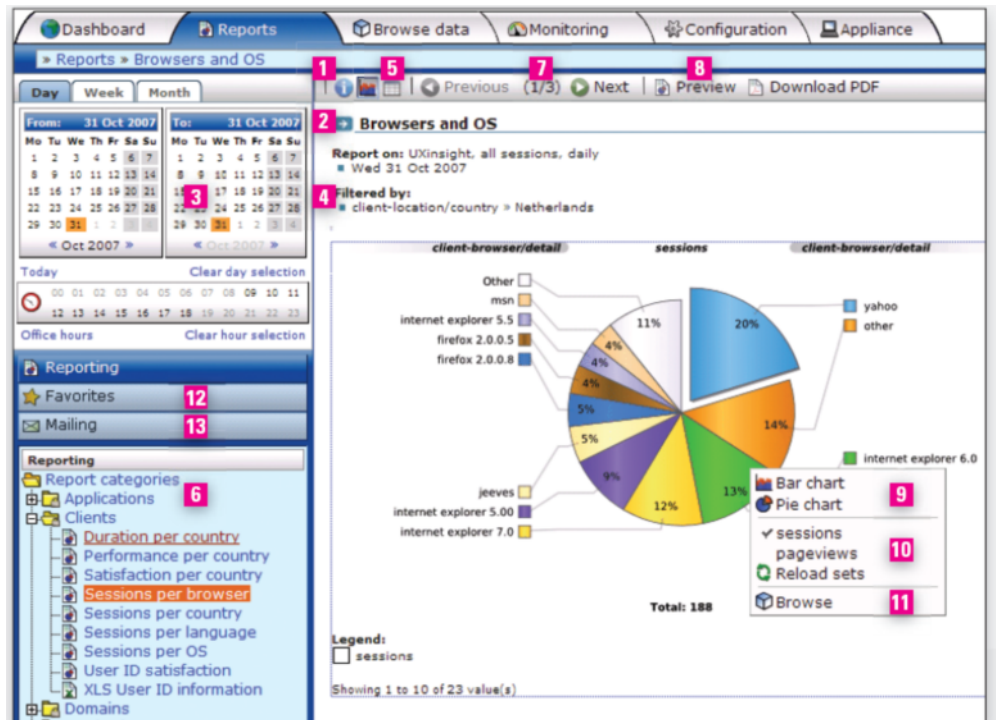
Dashboard | Reports | Browse data | Monitoring | Configuration | Appliance

» Reports » Browsers and OS

1 5 Previous (1/3) 7 Next 8 Preview Download PDF

Day | Week | Month

From: 31 Oct 2007

| Mo | Tu | We | Th | Fr | Sa | Su |
|---|---|---|---|---|---|---|
| 1 | 2 | 3 | 4 | 5 | 6 | 7 |
| 8 | 9 | 10 | 11 | 12 | 13 | 14 |
| 15 | 16 | 17 | 18 | 19 | 20 | 21 |
| 22 | 23 | 24 | 25 | 26 | 27 | 28 |
| 29 | 30 | 31 | 1 | 2 | 3 | 4 |

« Oct 2007 »

To: 31 Oct 2007

| Mo | Tu | We | Th | Fr | Sa | Su |
|---|---|---|---|---|---|---|
| 1 | 2 | 3 | 4 | 5 | 6 | 7 |
| 8 | 9 | 10 | 11 | 12 | 13 | 14 |
| 15 | 3 | 17 | 18 | 19 | 20 | 21 |
| 22 | 23 | 24 | 25 | 26 | 27 | 28 |
| 29 | 30 | 31 | 1 | 2 | 3 | 4 |

« Oct 2007 »

Today Clear day selection

00 01 02 03 04 05 06 07 08 09 10 11
12 13 14 15 16 17 18 19 20 21 22 23

Office hours Clear hour selection

Reporting
Favorites 12
Mailing 13

Reporting
Report categories 6
Applications
Clients
Duration per country
Performance per country
Satisfaction per country
Sessions per browser
Sessions per country
Sessions per language
Sessions per OS
User ID satisfaction
XLS User ID information
Domains

2 Browsers and OS

Report on: UXinsight, all sessions, daily
Wed 31 Oct 2007

4 Filtered by:
client-location/country » Netherlands

client-browser/detail sessions client-browser/detail

Other
msn
internet explorer 5.5
firefox 2.0.0.5
firefox 2.0.0.8
jeeves
internet explorer 5.00
internet explorer 7.0

yahoo
other
internet explorer 6.0

11% 20% 4% 4% 4% 5% 5% 9% 12% 13% 14%

Bar chart
Pie chart 9
sessions
pageviews 10
Reload sets
Browse 11

Total: 188

Legend:
sessions

Showing 1 to 10 of 23 value(s)